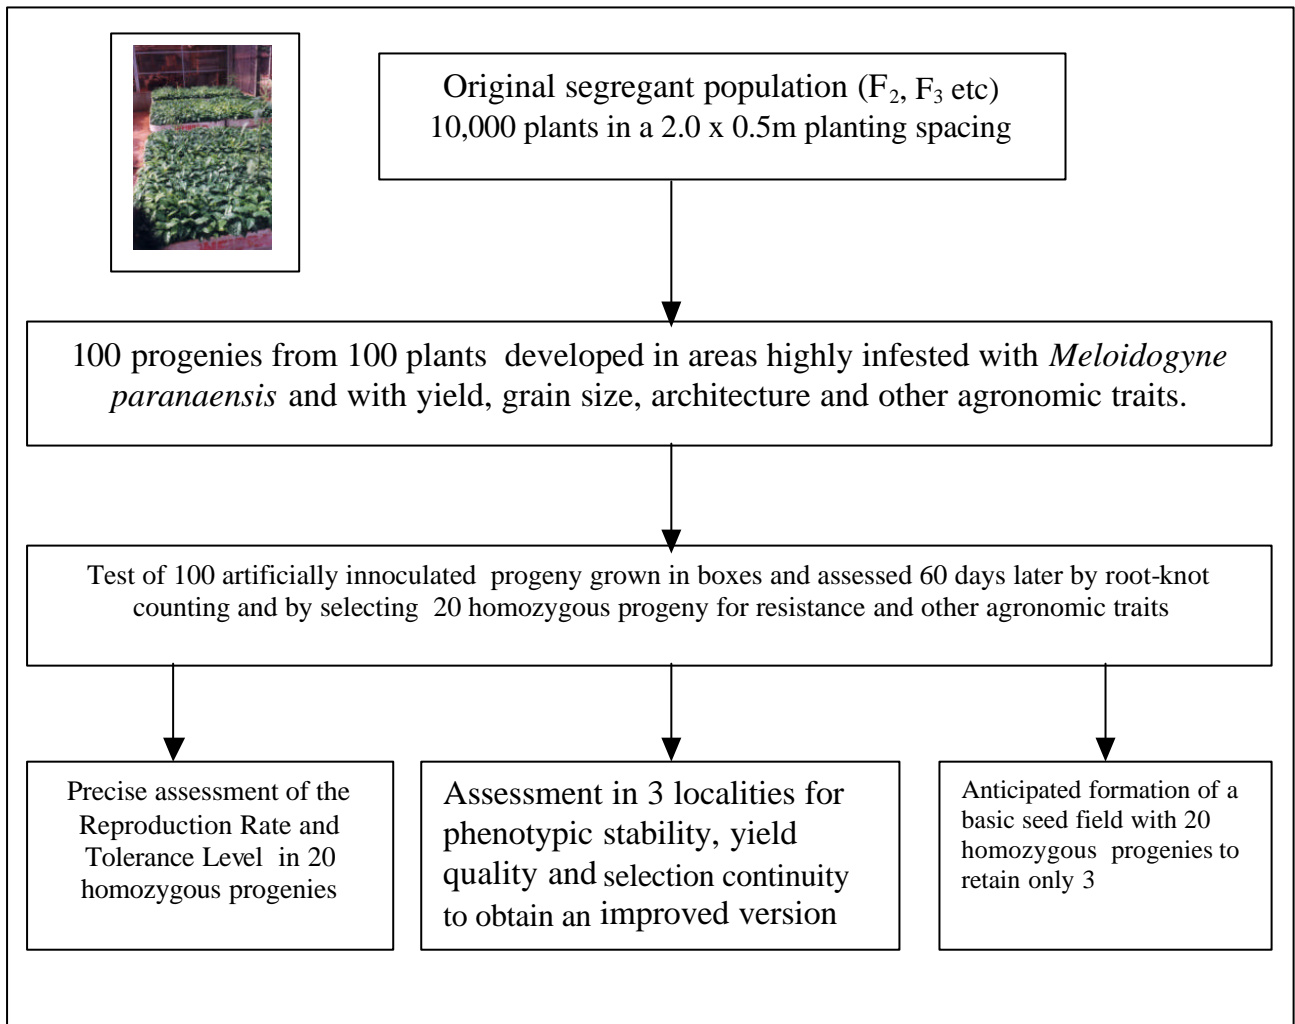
Original segregant population ($F_2$, $F_3$ etc)
10,000 plants in a 2.0 x 0.5m planting spacing

100 progenies from 100 plants developed in areas highly infested with *Meloidogyne paranaensis* and with yield, grain size, architecture and other agronomic traits.

Test of 100 artificially innoculated progeny grown in boxes and assessed 60 days later by root-knot counting and by selecting 20 homozygous progeny for resistance and other agronomic traits

Precise assessment of the Reproduction Rate and Tolerance Level in 20 homozygous progenies

Assessment in 3 localities for phenotypic stability, yield quality and selection continuity to obtain an improved version

Anticipated formation of a basic seed field with 20 homozygous progenies to retain only 3